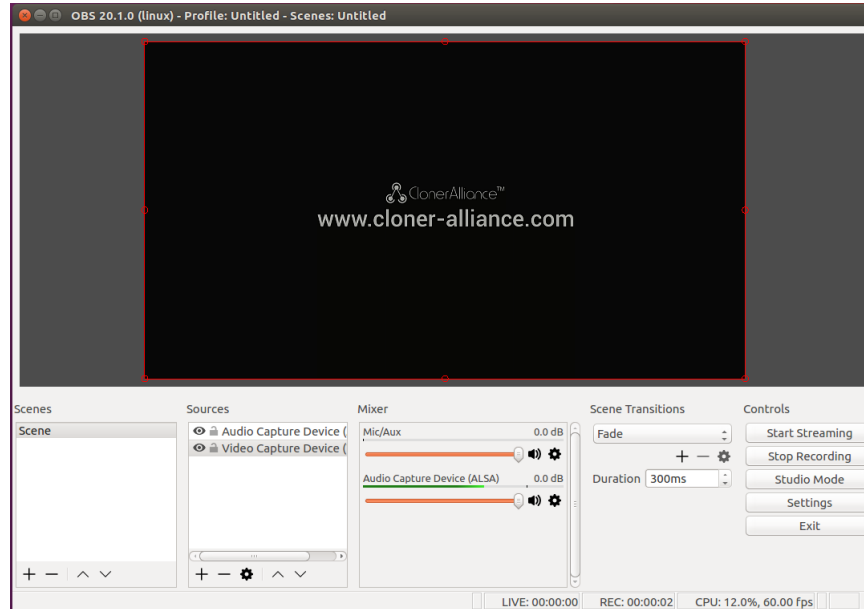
OBS 20.1.0 (linux) - Profile: Untitled - Scenes: Untitled

ClonerAlliance™
www.cloner-alliance.com

Scenes
Scene

Sources
Audio Capture Device (
Video Capture Device (

Mixer
Mic/Aux 0.0 dB
Audio Capture Device (ALSA) 0.0 dB

Scene Transitions
Fade
Duration 300ms

Controls
Start Streaming
Stop Recording
Studio Mode
Settings
Exit

LIVE: 00:00:00 REC: 00:00:02 CPU: 12.0%, 60.00 fps